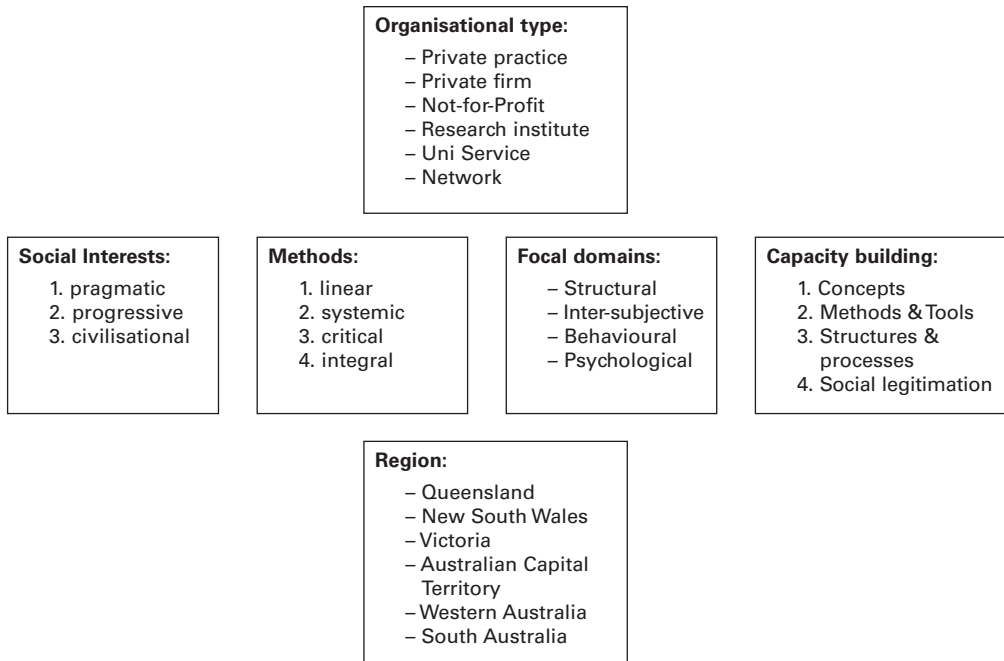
**Organisational type:**
– Private practice
– Private firm
– Not-for-Profit
– Research institute
– Uni Service
– Network

**Social Interests:**
1. pragmatic
2. progressive
3. civilisational

**Methods:**
1. linear
2. systemic
3. critical
4. integral

**Focal domains:**
– Structural
– Inter-subjective
– Behavioural
– Psychological

**Capacity building:**
1. Concepts
2. Methods & Tools
3. Structures & processes
4. Social legitimation

**Region:**
– Queensland
– New South Wales
– Victoria
– Australian Capital Territory
– Western Australia
– South Australia